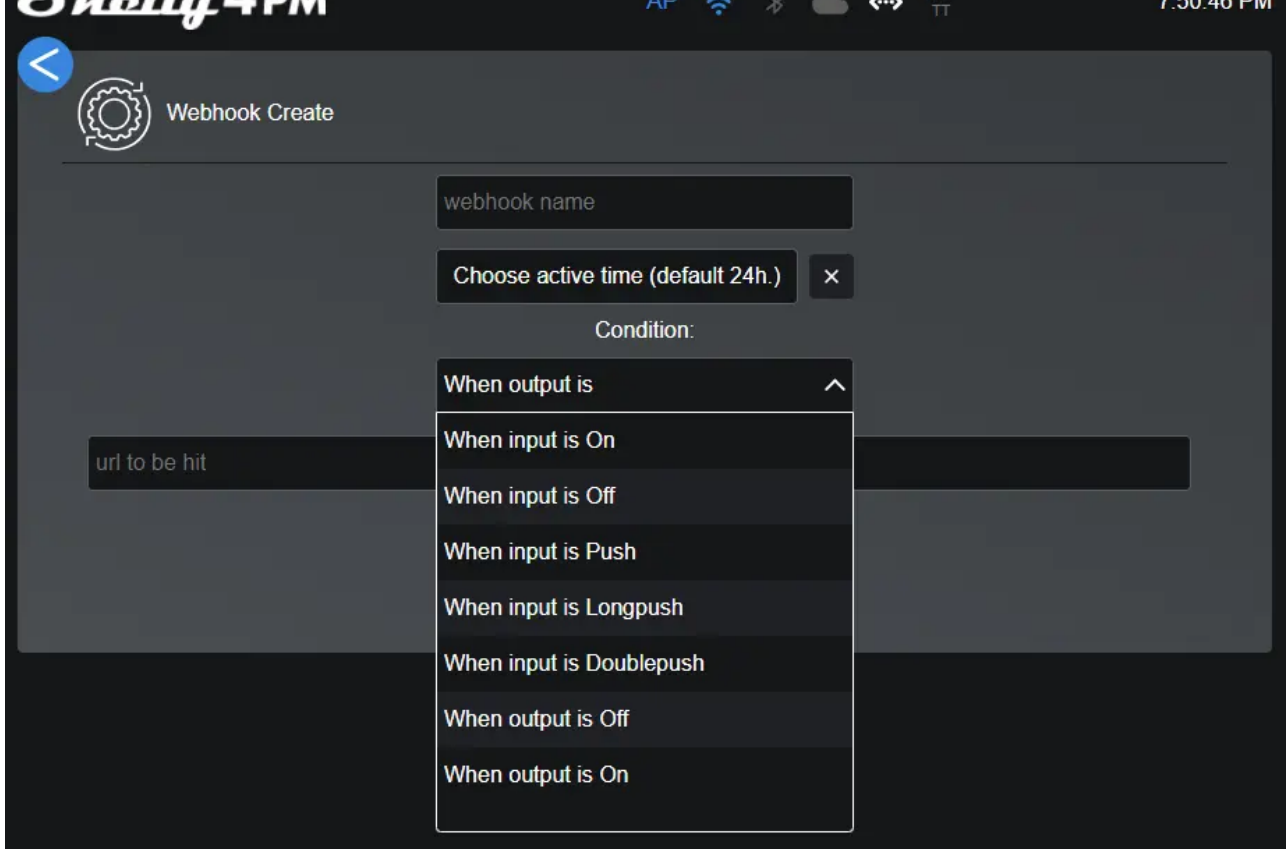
Shelly 4PM AP 7:50:46 PM

Webhook Create

webhook name

Choose active time (default 24h.) ×

Condition:

When output is

When input is On

When input is Off

When input is Push

When input is Longpush

When input is Doublepush

When output is Off

When output is On

url to be hit